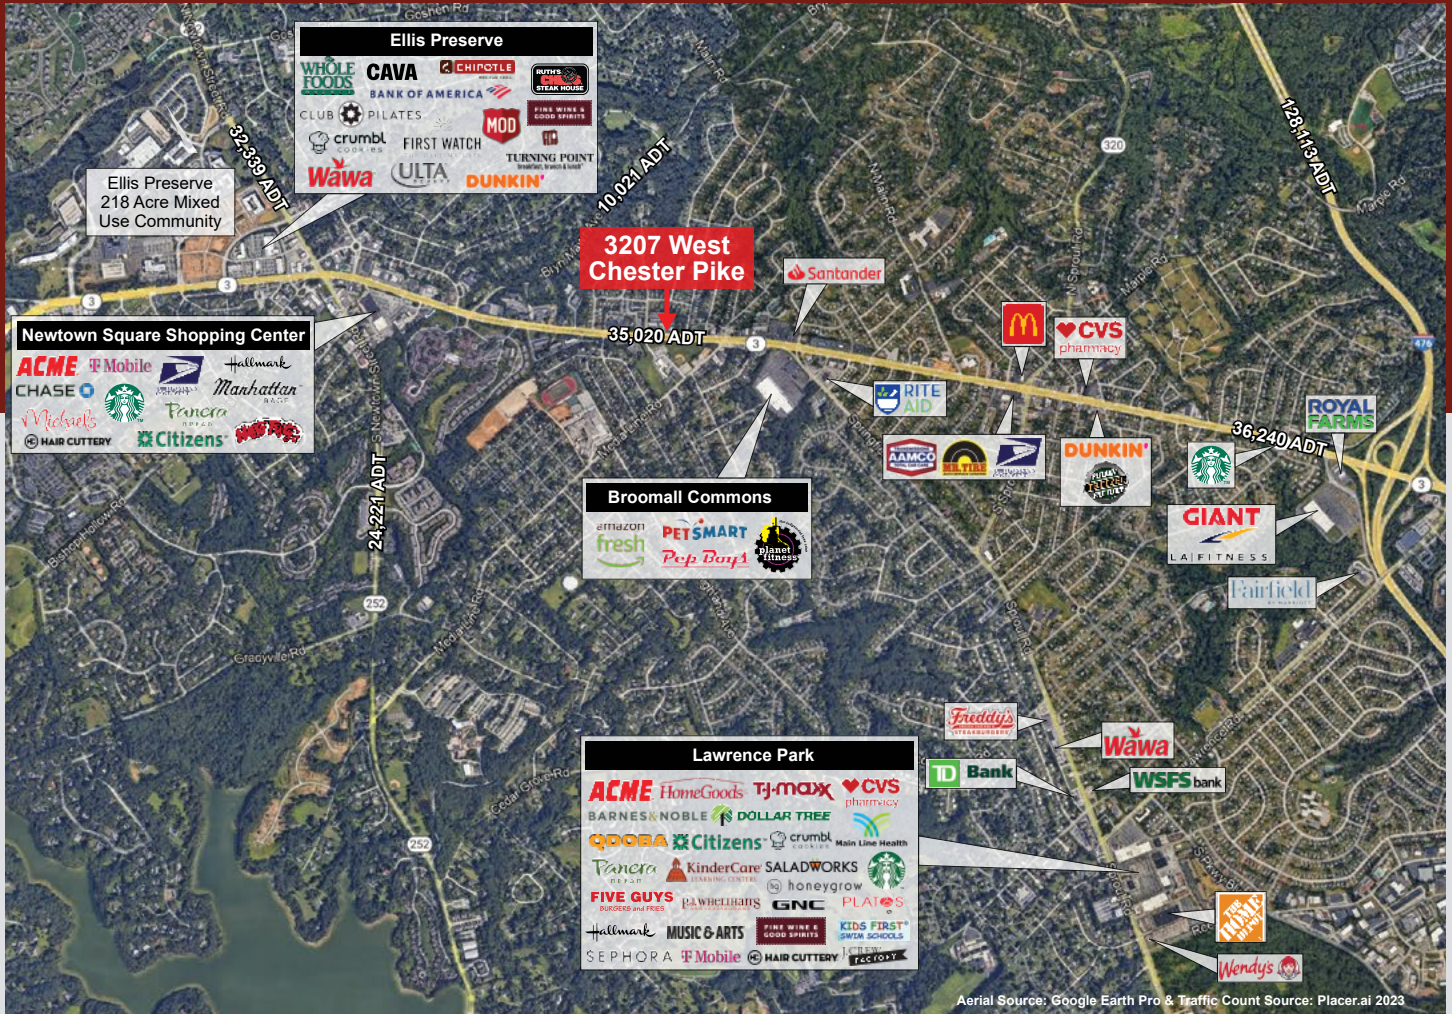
Goshen Rd

Ellis Preserve

WHOLE FOODS CAVA CHIPOTLE RUTH'S CHRIS STEAK HOUSE
BANK OF AMERICA
CLUB PILATES FINE WINE & GOOD SPIRITS
crumbl cookies FIRST WATCH MOD
Wawa ULTA DUNKIN' TURNING POINT

Ellis Preserve 218 Acre Mixed Use Community

32,339 ADT

10,021 ADT

128,113 ADT

3207 West Chester Pike

Santander

35,020 ADT

Newtown Square Shopping Center

ACME T Mobile Hallmark
CHASE Manhattan BAGEL
Michaels Panera BREAD
HAIR CUTTERY Citizens Nifty Fifty's

24,221 ADT

RITE AID

AAMCO MR. TIRE

CVS pharmacy

DUNKIN'

36,240 ADT

ROYAL FARMS

GIANT

LA FITNESS

Fairfield

Broomall Commons

amazon fresh PETSMART planet fitness
Pep Boys

Freddy's

Wawa

TD Bank

WSFS bank

Lawrence Park

ACME HomeGoods TJ·maxx CVS pharmacy
BARNES&NOBLE DOLLAR TREE
QDOBA Citizens crumbl cookies Main Line Health
Panera BREAD KinderCare SALADWORKS
honeygrow
FIVE GUYS BURGERS and FRIES P.J. WHELIHAN'S GNC PLATO'S
Hallmark MUSIC & ARTS FINE WINE & GOOD SPIRITS KIDS FIRST SWIM SCHOOLS
SEPHORA T Mobile HAIR CUTTERY J.CREW FACTORY

THE HOME DEPOT

Wendy's

Bishop Hollow Rd

Gradyville Rd

Cedar Grove Rd

Aerial Source: Google Earth Pro & Traffic Count Source: Placer.ai 2023